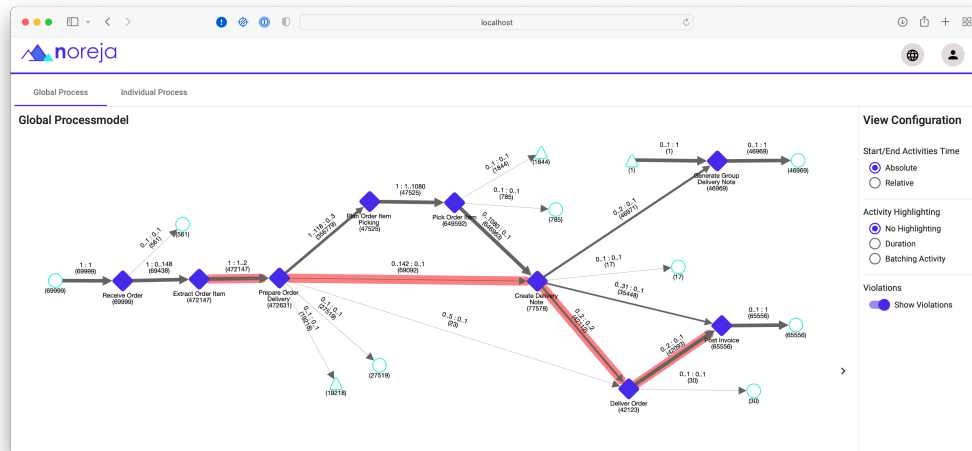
localhost

noreja

Global Process

Individual Process

Global Processmodel

View Configuration

Start/End Activities Time

Absolute

Relative

Activity Highlighting

No Highlighting

Duration

Batching Activity

Violations

Show Violations

(69999)

1 : 1
(69999)

Receive Order
(69999)

0..1 : 0..1
(561)

(561)

1 : 0..148
(69438)

Extract Order Item
(472147)

1 : 1..2
(472147)

Prepare Order Delivery
(472631)

1..118 : 0..3
(356778)

Plan Order Item Picking
(47525)

1 : 1..1080
(47525)

Pick Order Item
(649592)

0..1 : 0..1
(1844)

(1844)

0..1 : 0..1
(785)

(785)

0..1080 : 0..1
(649583)

0..142 : 0..1
(69082)

Create Delivery Note
(77578)

0..1 : 0..1
(17)

(17)

0..2 : 0..1
(46971)

(1)

0..1 : 1
(1)

Generate Group Delivery Note
(46969)

0..1 : 1
(46969)

(46969)

0..31 : 0..1
(35448)

Post Invoice
(65556)

0..1 : 1
(65556)

(65556)

0..2 : 0..2
(42121)

0..2 : 0..1
(42097)

Deliver Order
(42123)

0..1 : 0..1
(30)

(30)

0..5 : 0..1
(23)

0..1 : 0..1
(27519)

(27519)

0..1 : 0..1
(19218)

(19218)